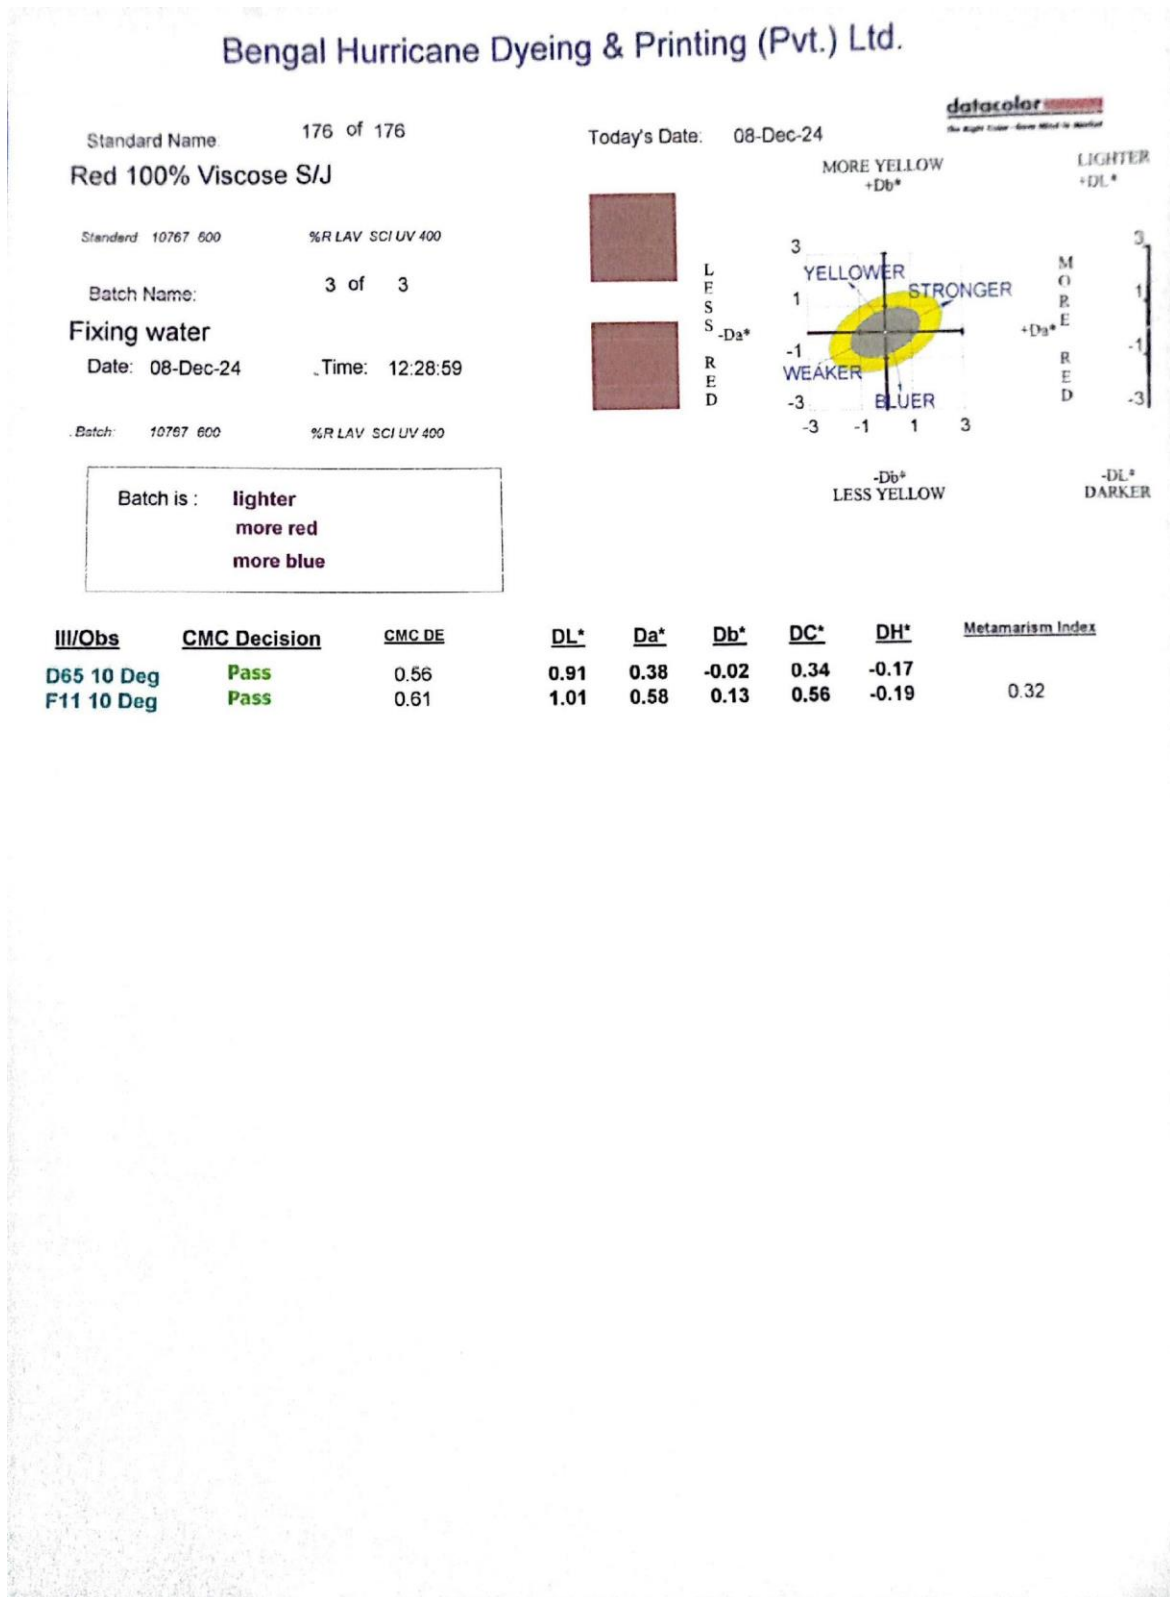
Bengal Hurricane Dyeing & Printing (Pvt.) Ltd.

datacolor
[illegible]

Standard Name 176 of 176

Red 100% Viscose S/J

Standard 10767 600 %R LAV SCI UV 400

Batch Name: 3 of 3

Fixing water

Date: 08-Dec-24 Time: 12:28:59

Batch 10767 600 %R LAV SCI UV 400

Today's Date: 08-Dec-24

MORE YELLOW
+Db*

LIGHTER
+DL*

L
E
S
S
-Da*
R
E
D

3
1
-1
-3
-3 -1 1 3

YELLOWER
STRONGER
WEAKER
BLUER

+Da*
M
O
R
E
R
E
D

3
1
-1
-3

-Db*
LESS YELLOW

-DL*
DARKER

Batch is : lighter
more red
more blue

| Ill/Obs | CMC Decision | CMC DE | DL* | Da* | Db* | DC* | DH* | Metamarism Index |
|---|---|---|---|---|---|---|---|---|
| D65 10 Deg | Pass | 0.56 | 0.91 | 0.38 | -0.02 | 0.34 | -0.17 | |
| F11 10 Deg | Pass | 0.61 | 1.01 | 0.58 | 0.13 | 0.56 | -0.19 | 0.32 |